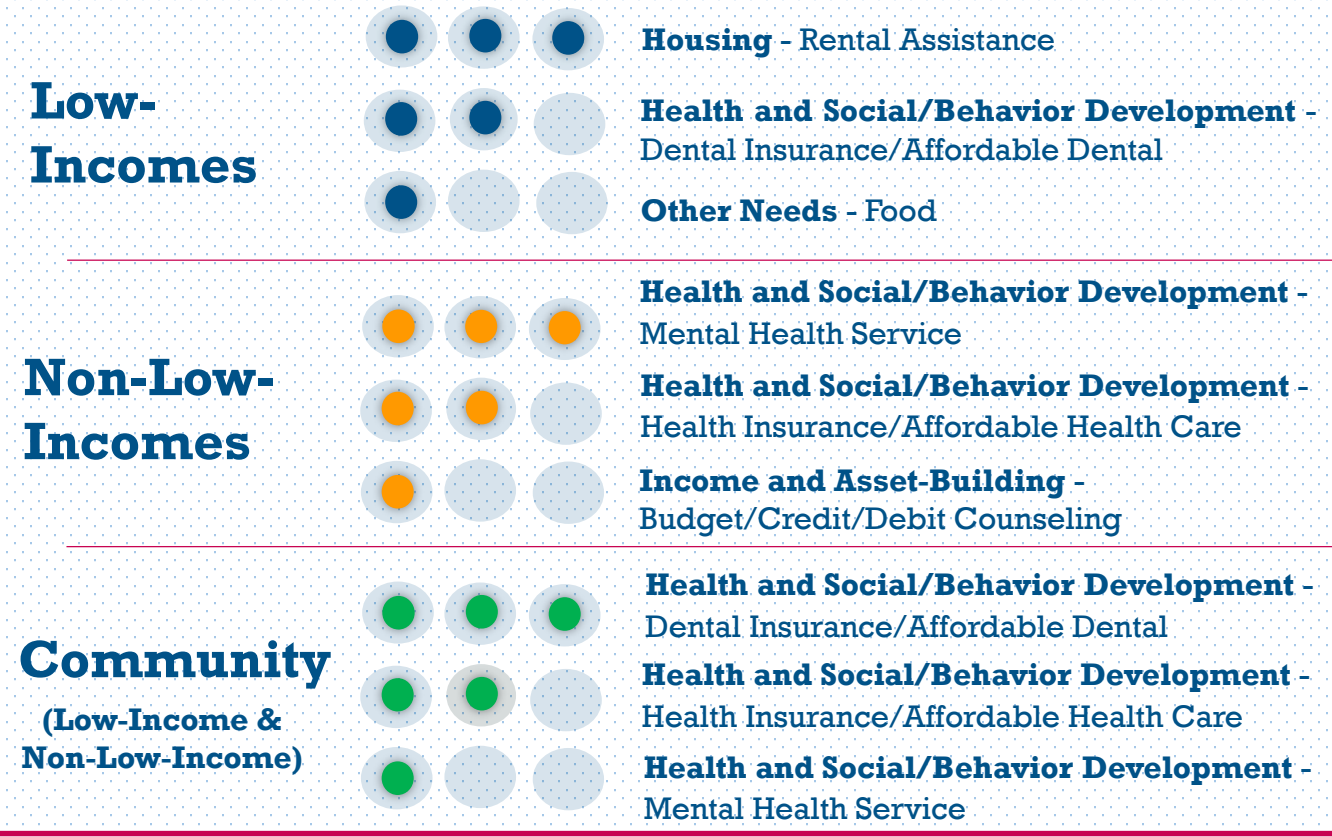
Low-Incomes

**Housing** - Rental Assistance

**Health and Social/Behavior Development** - Dental Insurance/Affordable Dental

**Other Needs** - Food

Non-Low-Incomes

**Health and Social/Behavior Development** - Mental Health Service

**Health and Social/Behavior Development** - Health Insurance/Affordable Health Care

**Income and Asset-Building** - Budget/Credit/Debit Counseling

Community

(Low-Income & Non-Low-Income)

**Health and Social/Behavior Development** - Dental Insurance/Affordable Dental

**Health and Social/Behavior Development** - Health Insurance/Affordable Health Care

**Health and Social/Behavior Development** - Mental Health Service